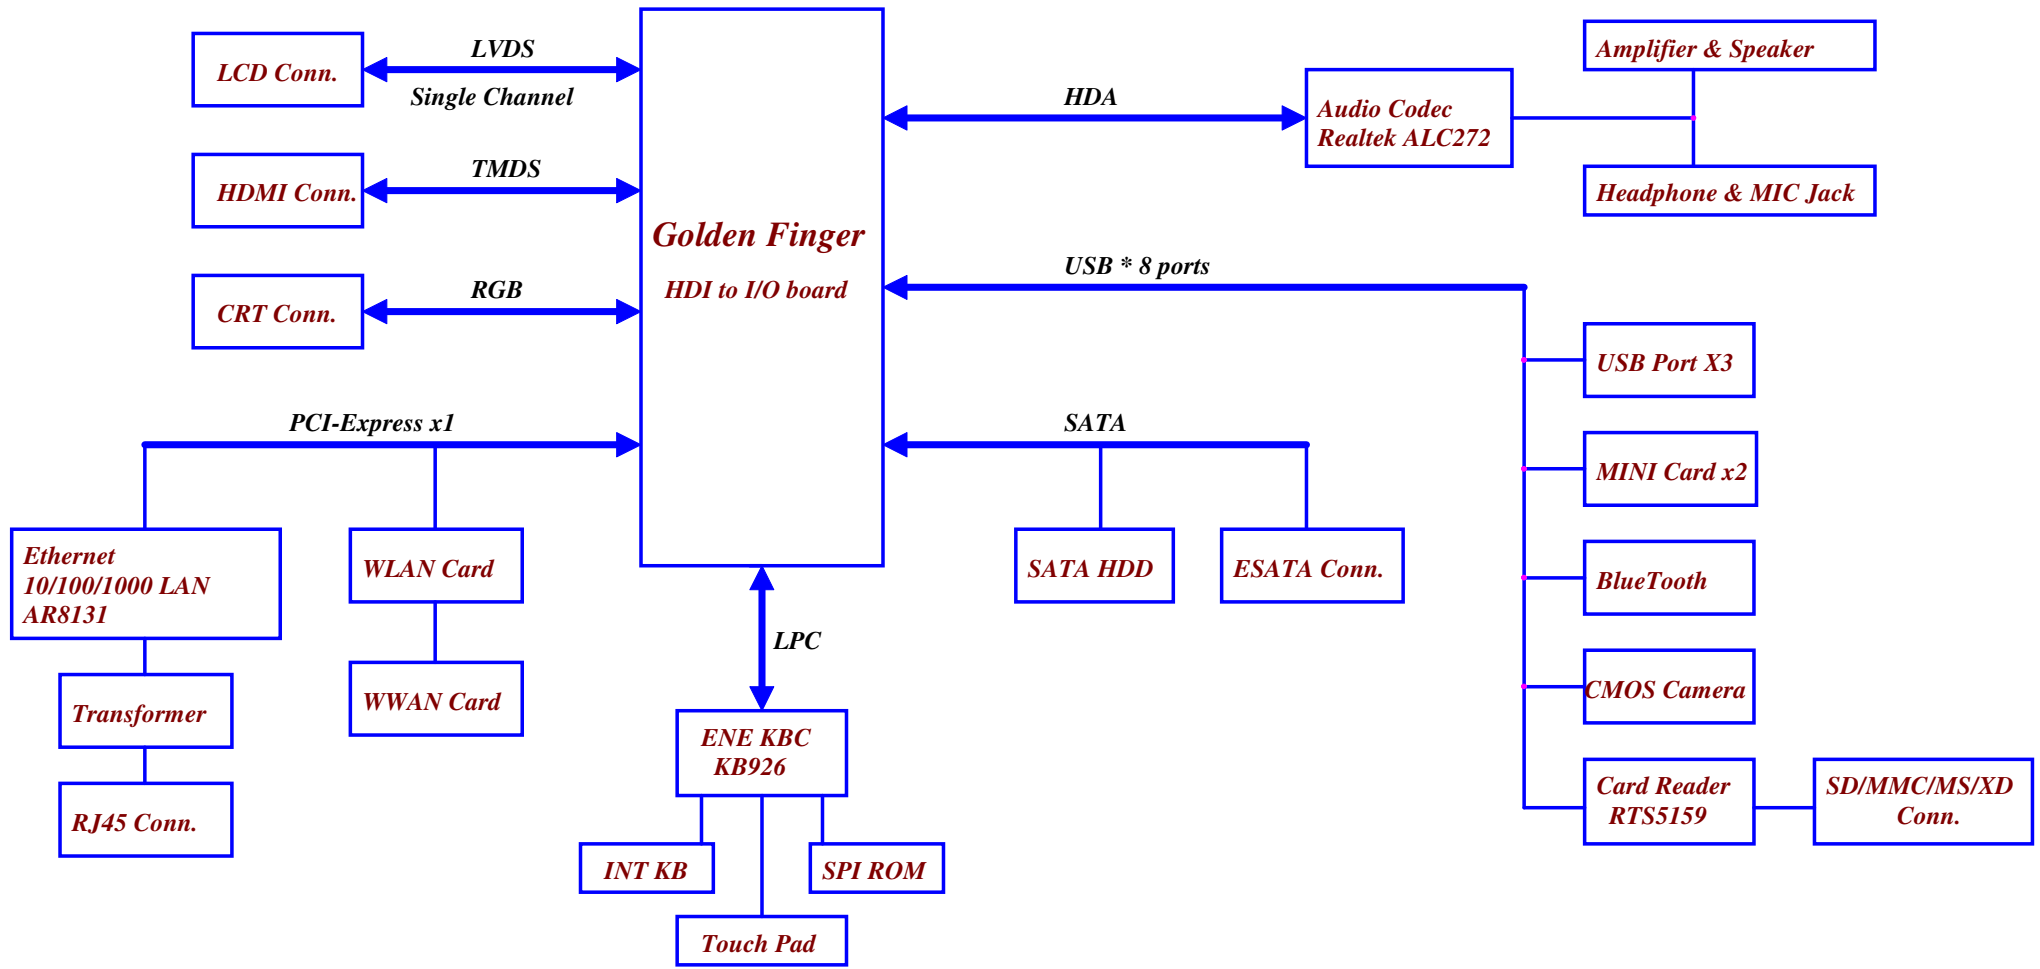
LCD Conn.

LVDS

Single Channel

HDMI Conn.

TMDS

CRT Conn.

RGB

Golden Finger

HDI to I/O board

HDA

Audio Codec
Realtek ALC272

Amplifier & Speaker

Headphone & MIC Jack

USB * 8 ports

USB Port X3

MINI Card x2

BlueTooth

CMOS Camera

Card Reader
RTS5159

SD/MMC/MS/XD
Conn.

PCI-Express x1

Ethernet
10/100/1000 LAN
AR8131

Transformer

RJ45 Conn.

WLAN Card

WWAN Card

SATA

SATA HDD

ESATA Conn.

LPC

ENE KBC
KB926

INT KB

SPI ROM

Touch Pad